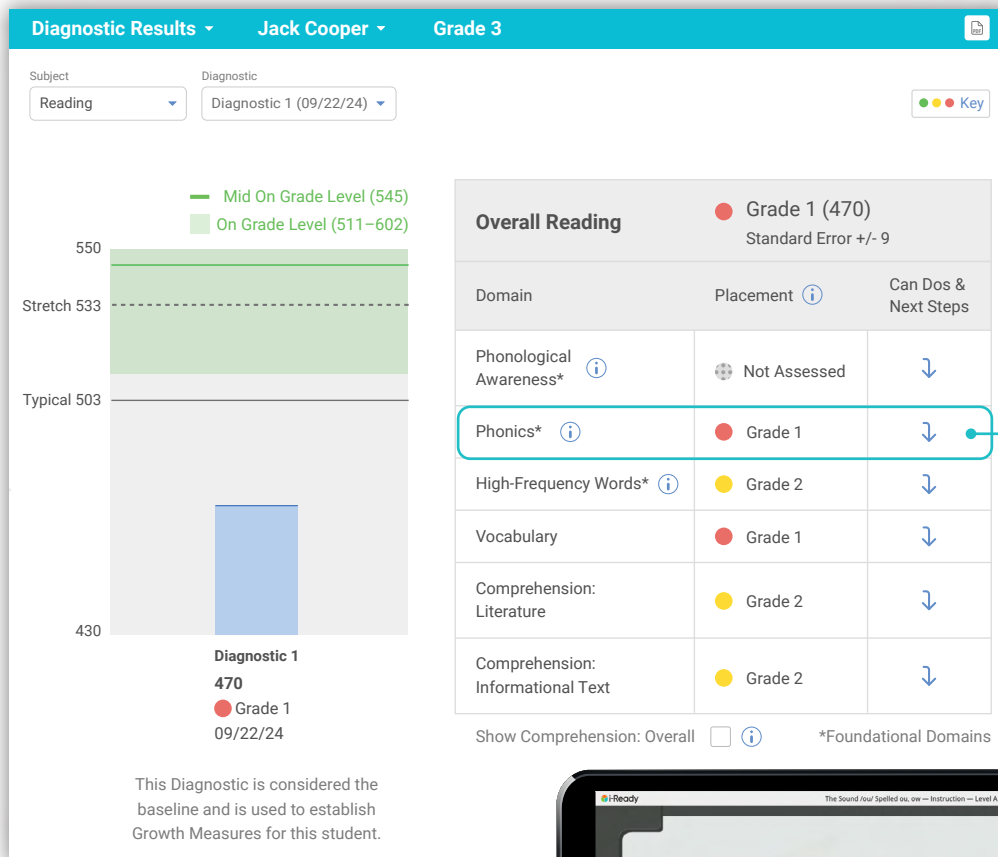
Diagnostic Results Jack Cooper Grade 3

Subject
Reading

Diagnostic
Diagnostic 1 (09/22/24)

Key

Mid On Grade Level (545)
On Grade Level (511–602)

550
Stretch 533
Typical 503
430

Diagnostic 1
470
Grade 1
09/22/24

This Diagnostic is considered the baseline and is used to establish Growth Measures for this student.

| Overall Reading | Grade 1 (470) Standard Error +/- 9 | |
|---|---|---|
| Domain | Placement | Can Dos & Next Steps |
| Phonological Awareness* | Not Assessed | |
| Phonics* | Grade 1 | |
| High-Frequency Words* | Grade 2 | |
| Vocabulary | Grade 1 | |
| Comprehension: Literature | Grade 2 | |
| Comprehension: Informational Text | Grade 2 | |

Show Comprehension: Overall

*Foundational Domains

i-Ready

The Sound /ou/ Spelled ou, ow — Instruction — Level A